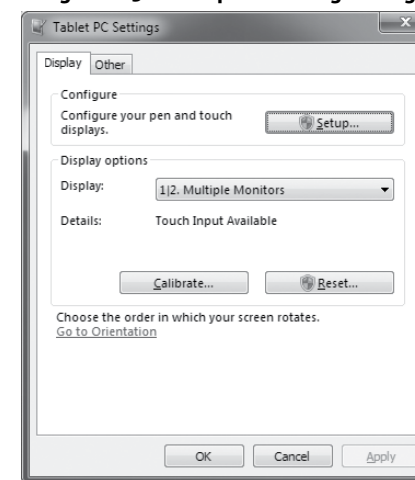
Tablet PC Settings

Display Other

Configure

Configure your pen and touch displays.

Setup...

Display options

Display: 1|2. Multiple Monitors

Details: Touch Input Available

Calibrate... Reset...

Choose the order in which your screen rotates.
Go to Orientation

OK Cancel Apply